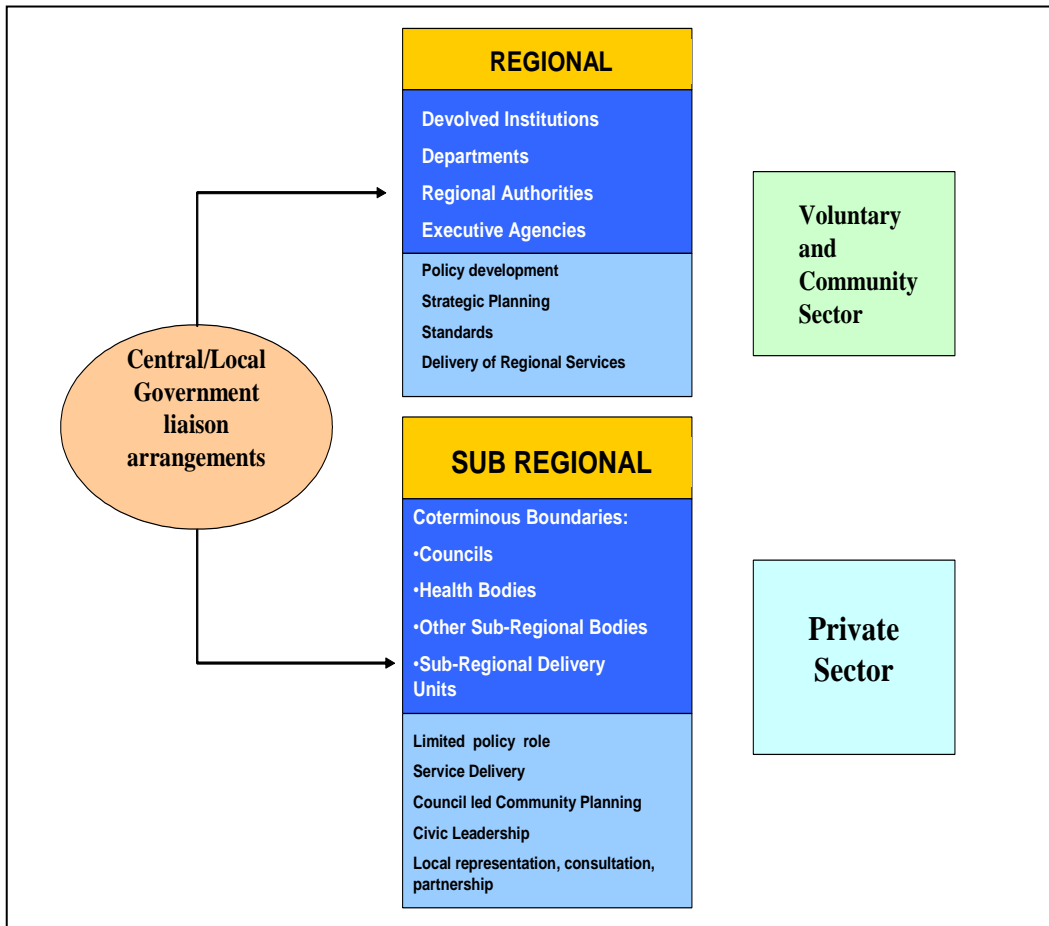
REGIONAL

Devolved Institutions
Departments
Regional Authorities
Executive Agencies

Policy development
Strategic Planning
Standards
Delivery of Regional Services

Voluntary and Community Sector

Central/Local Government liaison arrangements

SUB REGIONAL

Coterminous Boundaries:
•Councils
•Health Bodies
•Other Sub-Regional Bodies
•Sub-Regional Delivery Units

Limited policy role
Service Delivery
Council led Community Planning
Civic Leadership
Local representation, consultation, partnership

Private Sector